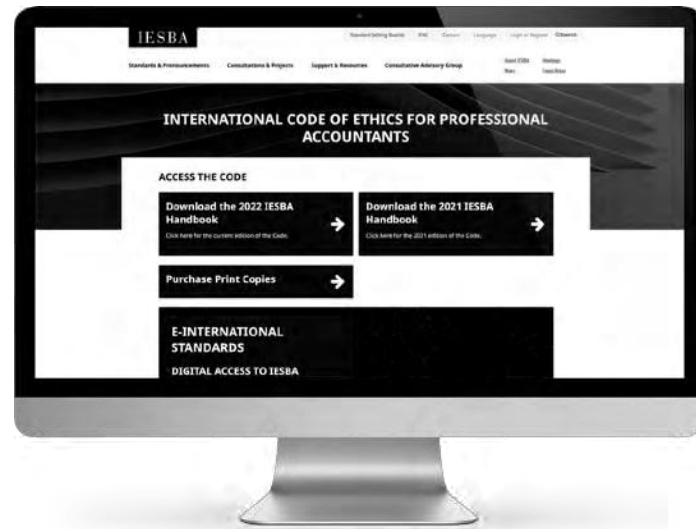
IESBA

Standard-Setting Boards IFAC Careers Language Login or Register Search

Standards & Pronouncements Consultations & Projects Support & Resources Consultative Advisory Group

About IESBA Meetings News Focus Areas

INTERNATIONAL CODE OF ETHICS FOR PROFESSIONAL ACCOUNTANTS

ACCESS THE CODE

Download the 2022 IESBA Handbook
Click here for the current edition of the Code.

Download the 2021 IESBA Handbook
Click here for the 2021 edition of the Code.

Purchase Print Copies

E-INTERNATIONAL STANDARDS

DIGITAL ACCESS TO IESBA